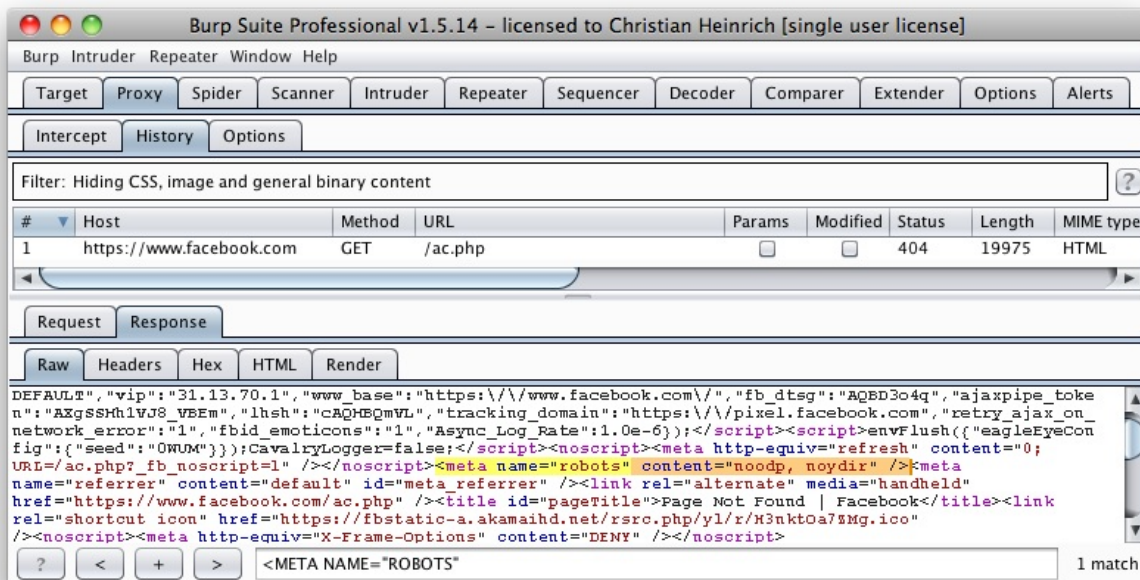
Burp Suite Professional v1.5.14 - licensed to Christian Heinrich [single user license]

Burp Intruder Repeater Window Help

Target | Proxy | Spider | Scanner | Intruder | Repeater | Sequencer | Decoder | Comparer | Extender | Options | Alerts

Intercept | History | Options

Filter: Hiding CSS, image and general binary content

?

| # | Host | Method | URL | Params | Modified | Status | Length | MIME type |
|---|---|---|---|---|---|---|---|---|
| 1 | https://www.facebook.com | GET | /ac.php | | | 404 | 19975 | HTML |

Request | Response

Raw | Headers | Hex | HTML | Render

DEFAULT","vip":"31.13.70.1","www_base":"https:\/\/www.facebook.com\/","fb_dtsg":"AQBD3o4q","ajaxpipe_token":"AXgSSHh1VJ8_VBEm","lhsh":"cAQHBQmVL","tracking_domain":"https:\/\/pixel.facebook.com","retry_ajax_on_network_error":"1","fbid_emoticons":"1","Async_Log_Rate":1.0e-6});</script><script>envFlush({"eagleEyeConfig":{"seed":"0WUM"}});CavalryLogger=false;</script><noscript><meta http-equiv="refresh" content="0; URL=/ac.php?_fb_noscript=1" /></noscript><meta name="robots" content="noodp, noydir" /><meta name="referrer" content="default" id="meta_referrer" /><link rel="alternate" media="handheld" href="https://www.facebook.com/ac.php" /><title id="pageTitle">Page Not Found | Facebook</title><link rel="shortcut icon" href="https://fbstatic-a.akamaihd.net/rsrc.php/yl/r/H3nktOa7%Mg.ico" /><noscript><meta http-equiv="X-Frame-Options" content="DENY" /></noscript>

? | < | + | > | <META NAME="ROBOTS" | 1 match